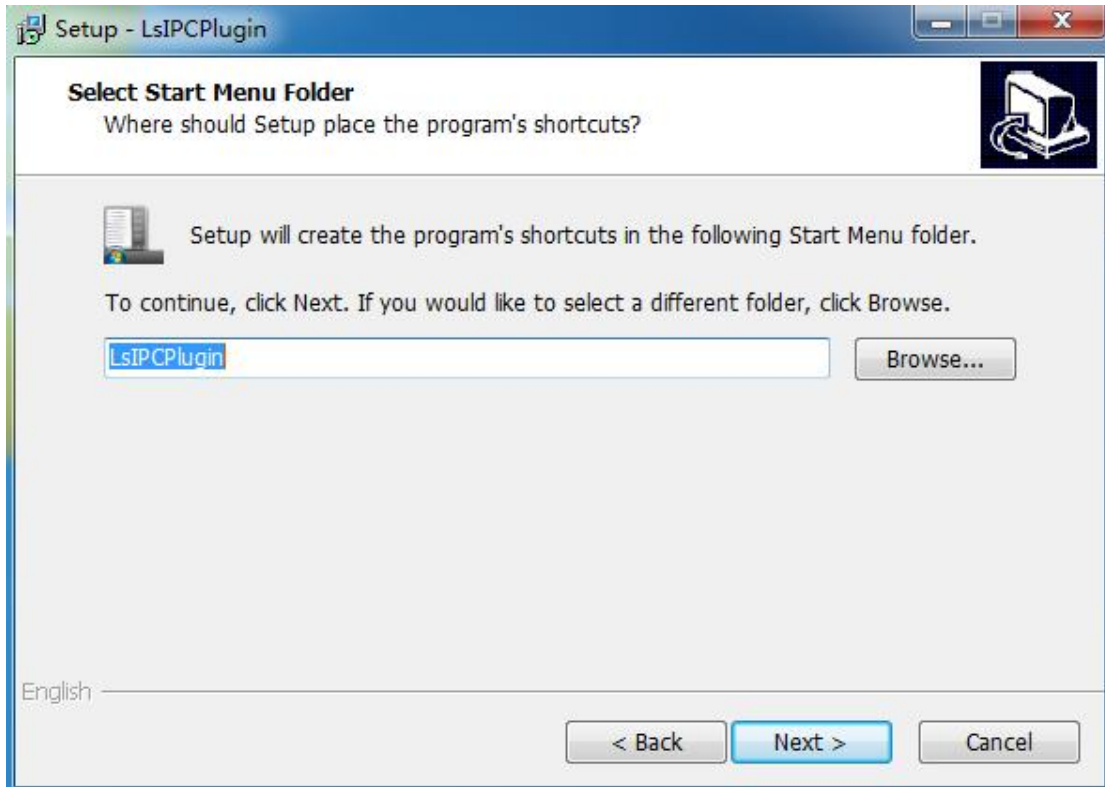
Setup - LsIPCPlugin

Select Start Menu Folder
Where should Setup place the program's shortcuts?

Setup will create the program's shortcuts in the following Start Menu folder.

To continue, click Next. If you would like to select a different folder, click Browse.

LsIPCPlugin

Browse...

English

< Back
Next >
Cancel